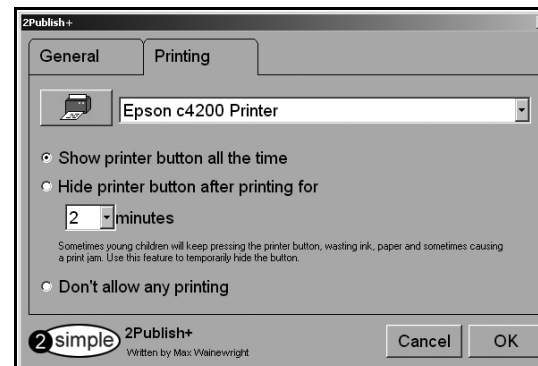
2Publish+

General

Printing

Epson c4200 Printer

Show printer button all the time

Hide printer button after printing for

2 minutes

Sometimes young children will keep pressing the printer button, wasting ink, paper and sometimes causing a print jam. Use this feature to temporarily hide the button.

Don't allow any printing

2simple

2Publish+

Written by Max Wainewright

Cancel

OK